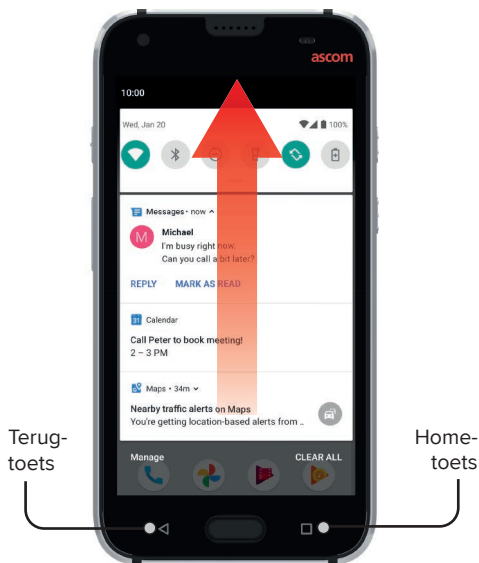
ascom

10:00

Wed, Jan 20

100%

Messages • now

M

Michael

I'm busy right now. Can you call a bit later?

REPLY

MARK AS READ

31 Calendar

Call Peter to book meeting!

2 – 3 PM

Maps • 34m

Nearby traffic alerts on Maps

You're getting location-based alerts from ..

Manage

CLEAR ALL

Terugtoets

Hometoets